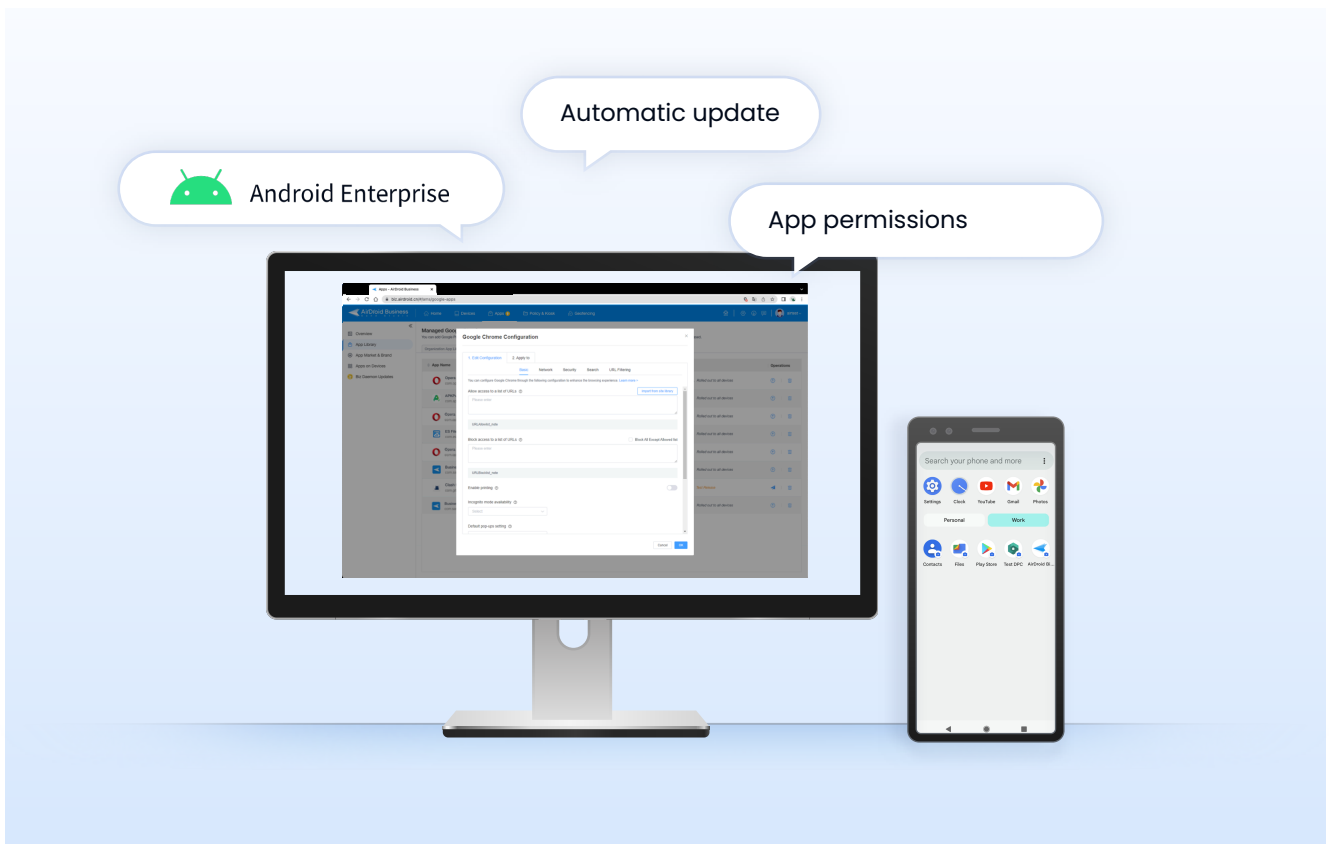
Automatic update

Android Enterprise

App permissions

Apps - AirDroid Business

AirDroid Business

Home Devices Apps Policy & Kiosk Geofencing

Overview
App Library
App Market & Brand
Apps on Devices
Biz Daemon Updates

Managed Goo

Google Chrome Configuration

1. Edit Configuration 2. Apply to

Basic Network Security Search URL Filtering

Allow access to a list of URLs

Please enter

Block access to a list of URLs

Please enter

Enable printing

Incognito mode availability

Select

Default pop-ups setting

Cancel OK

Operations

Search your phone and more

Settings Clock YouTube Gmail Photos

Personal Work

Contacts Files Play Store Test DPC AirDroid Bi...